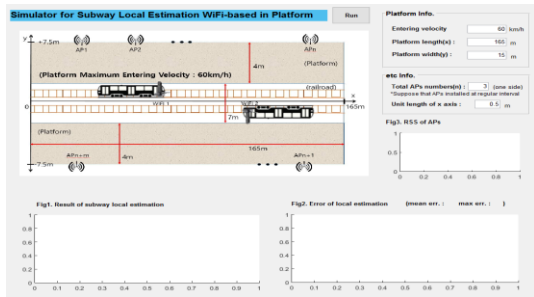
Simulator for Subway Local Estimation WiFi-based in Platform

Run

y
+7.5m
AP1
AP2
• • •
APn
4m
(Platform)
(Platform Maximum Entering Velocity : 60km/h)
(railroad)
0
WiFi 1
WiFi 2
x
165m
7m
(Platform)
165m
-7.5m
APn+m
4m
• • •
APn+1

Platform Info.
Entering velocity 60 km/h
Platform length(x) : 165 m
Platform width(y) : 15 m

etc Info.
Total APs numbers(n) : 3 (one side)
*Suppose that APs installed at regular interval
Unit length of x axis : 0.5 m

Fig3. RSS of APs
1
0.8
0.6
0.4
0.2
0
0 0.5 1

Fig1. Result of subway local estimation
1
0.8
0.6
0.4
0.2
0
0 0.1 0.2 0.3 0.4 0.5 0.6 0.7 0.8 0.9 1

Fig2. Error of local estimation (mean err. : max err. : )
1
0.8
0.6
0.4
0.2
0
0 0.1 0.2 0.3 0.4 0.5 0.6 0.7 0.8 0.9 1